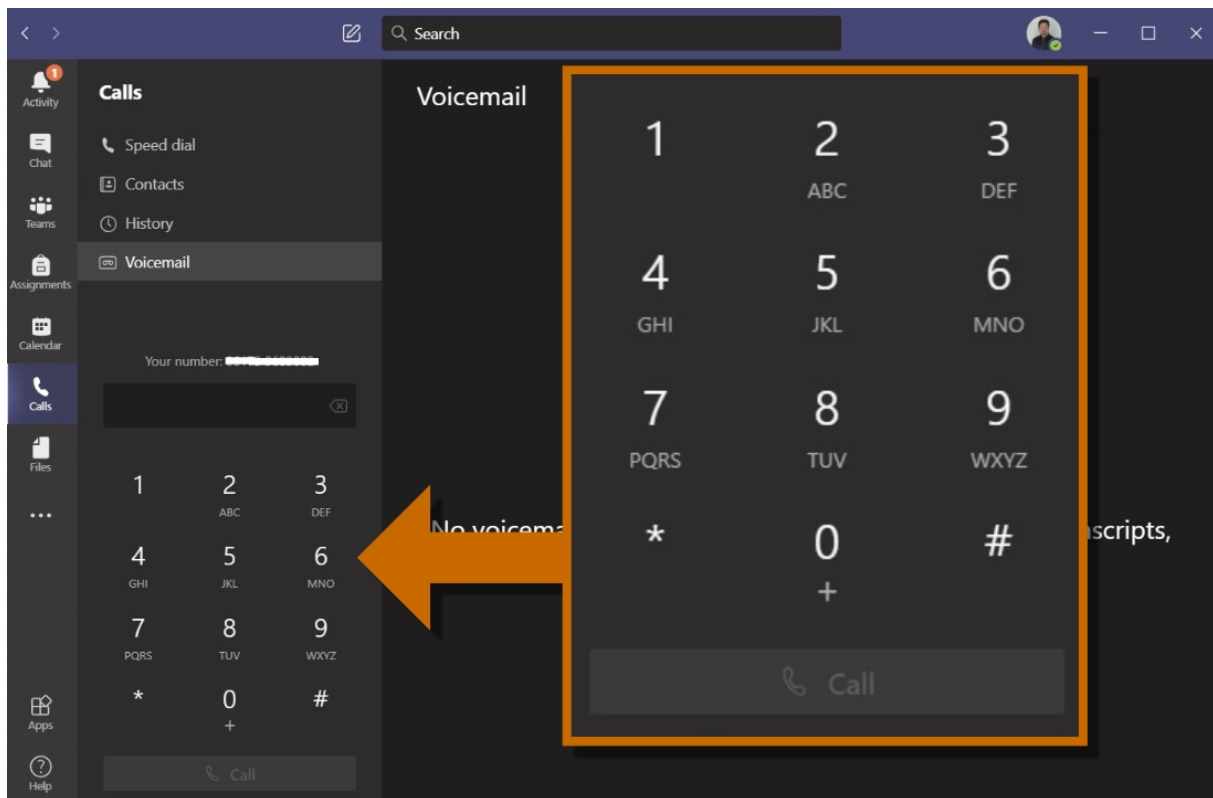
Search

1
Activity
Chat
Teams
Assignments
Calendar
Calls
Files
...
Apps
Help

Calls
Speed dial
Contacts
History
Voicemail

Your number: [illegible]

1
2
ABC
3
DEF
4
GHI
5
JKL
6
MNO
7
PQRS
8
TUV
9
WXYZ
*
0
+
#
Call

Voicemail

No voicema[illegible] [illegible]scripts,

1
2
ABC
3
DEF
4
GHI
5
JKL
6
MNO
7
PQRS
8
TUV
9
WXYZ
*
0
+
#
Call